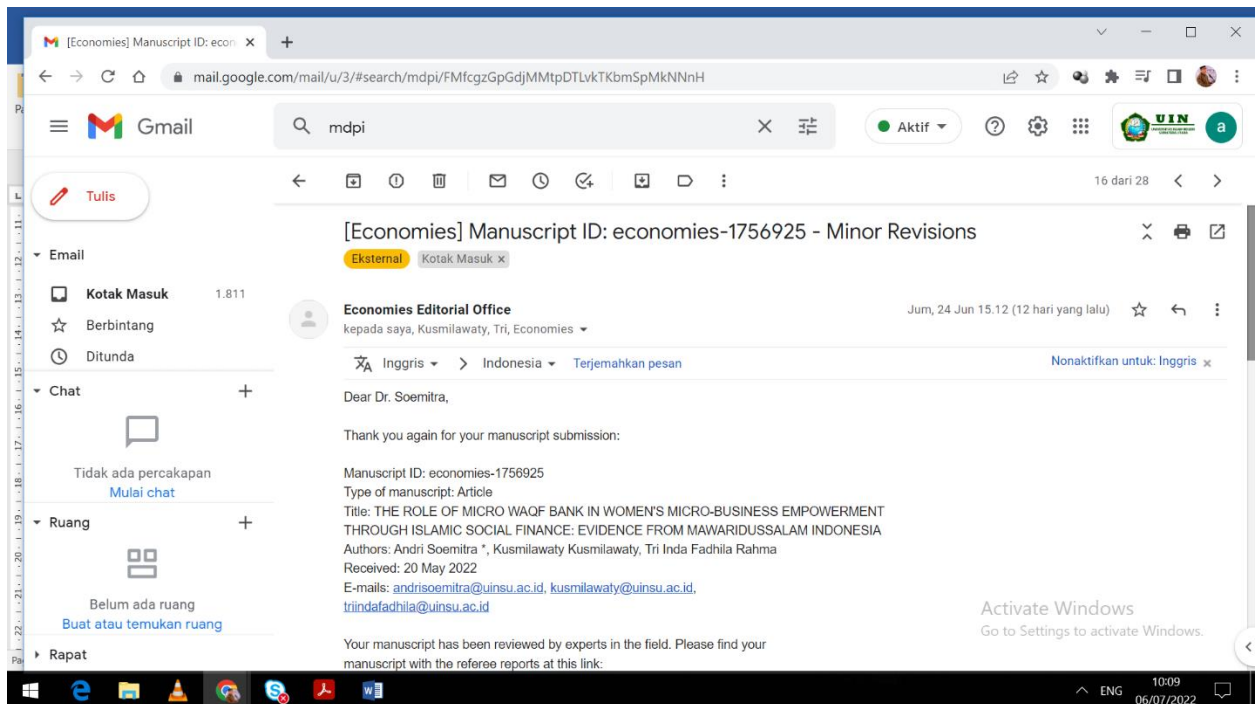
[Economies] Manuscript ID: econ ×

mail.google.com/mail/u/3/#search/mdpi/FMfcgzGpGdjMMtpDTLvkTKbmSpMkNNnH

Gmail

mdpi

Aktif

UIN

a

Tulis

Email

Kotak Masuk 1.811

Berbintang

Ditunda

Chat

Tidak ada percakapan
Mulai chat

Ruang

Belum ada ruang
Buat atau temukan ruang

Rapat

16 dari 28

[Economies] Manuscript ID: economies-1756925 - Minor Revisions

Eksternal Kotak Masuk ×

Economies Editorial Office
kepada saya, Kusmilawaty, Tri, Economies

Jum, 24 Jun 15.12 (12 hari yang lalu)

Inggris > Indonesia Terjemahkan pesan

Nonaktifkan untuk: Inggris ×

Dear Dr. Soemitra,

Thank you again for your manuscript submission:

Manuscript ID: economies-1756925
Type of manuscript: Article
Title: THE ROLE OF MICRO WAQF BANK IN WOMEN'S MICRO-BUSINESS EMPOWERMENT THROUGH ISLAMIC SOCIAL FINANCE: EVIDENCE FROM MAWARIDUSSALAM INDONESIA
Authors: Andri Soemitra *, Kusmilawaty Kusmilawaty, Tri Inda Fadhila Rahma
Received: 20 May 2022
E-mails: andrisoemitra@uinsu.ac.id, kusmilawaty@uinsu.ac.id, triindafadhila@uinsu.ac.id

Your manuscript has been reviewed by experts in the field. Please find your manuscript with the referee reports at this link:

Activate Windows
Go to Settings to activate Windows.

ENG 10:09 06/07/2022